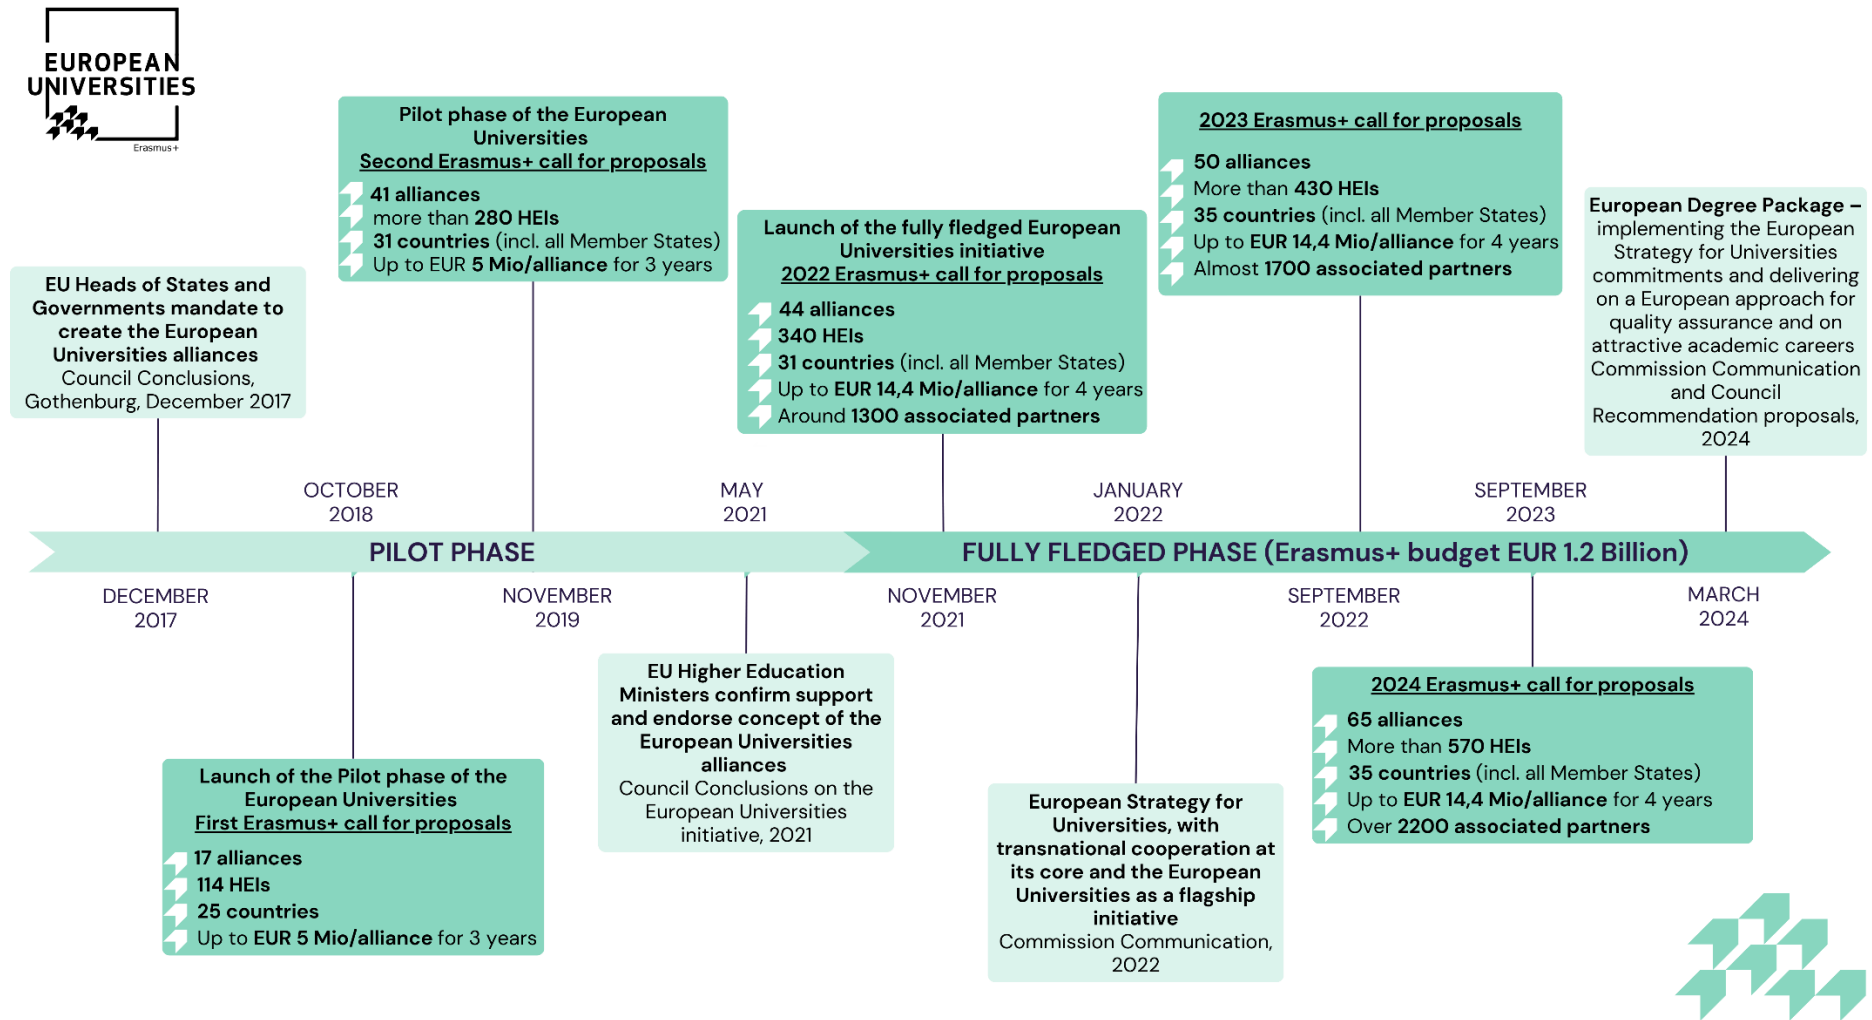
EUROPEAN UNIVERSITIES
Erasmus+

EU Heads of States and Governments mandate to create the European Universities alliances
Council Conclusions, Gothenburg, December 2017

Pilot phase of the European Universities
Second Erasmus+ call for proposals
41 alliances
more than 280 HEIs
31 countries (incl. all Member States)
Up to EUR 5 Mio/alliance for 3 years

Launch of the fully fledged European Universities initiative
2022 Erasmus+ call for proposals
44 alliances
340 HEIs
31 countries (incl. all Member States)
Up to EUR 14,4 Mio/alliance for 4 years
Around 1300 associated partners

2023 Erasmus+ call for proposals
50 alliances
More than 430 HEIs
35 countries (incl. all Member States)
Up to EUR 14,4 Mio/alliance for 4 years
Almost 1700 associated partners

European Degree Package – implementing the European Strategy for Universities commitments and delivering on a European approach for quality assurance and on attractive academic careers
Commission Communication and Council Recommendation proposals, 2024

OCTOBER 2018
MAY 2021
JANUARY 2022
SEPTEMBER 2023

PILOT PHASE
FULLY FLEDGED PHASE (Erasmus+ budget EUR 1.2 Billion)

DECEMBER 2017
NOVEMBER 2019
NOVEMBER 2021
SEPTEMBER 2022
MARCH 2024

Launch of the Pilot phase of the European Universities
First Erasmus+ call for proposals
17 alliances
114 HEIs
25 countries
Up to EUR 5 Mio/alliance for 3 years

EU Higher Education Ministers confirm support and endorse concept of the European Universities alliances
Council Conclusions on the European Universities initiative, 2021

European Strategy for Universities, with transnational cooperation at its core and the European Universities as a flagship initiative
Commission Communication, 2022

2024 Erasmus+ call for proposals
65 alliances
More than 570 HEIs
35 countries (incl. all Member States)
Up to EUR 14,4 Mio/alliance for 4 years
Over 2200 associated partners